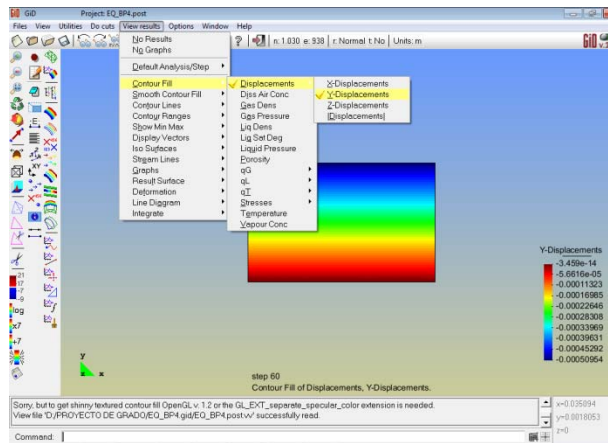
GiD Project: EQ_BP4.post

Files View Utilities Do cuts View results Options Window Help

? n: 1.030 e: 938 r: Normal t: No Units: m

No Results
No Graphs
Default Analysis/Step
Contour Fill
Smooth Contour Fill
Contour Lines
Contour Ranges
Show Min Max
Display Vectors
Iso Surfaces
Stream Lines
Graphs
Result Surface
Deformation
Line Diagram
Integrate

Displacements
Diss Air Conc
Gas Dens
Gas Pressure
Liq Dens
Liq Sat Deg
Liquid Pressure
Porosity
qG
qL
qT
Stresses
Temperature
Vapour Conc

X-Displacements
Y-Displacements
Z-Displacements
|Displacements|

Y-Displacements
-3.459e-14
-5.6616e-05
-0.00011323
-0.00016985
-0.00022646
-0.00028308
-0.00033969
-0.00039631
-0.00045292
-0.00050954

y
x

step 60
Contour Fill of Displacements, Y-Displacements.

Sorry, but to get shinny textured contour fill OpenGL v. 1.2 or the GL_EXT_separate_specular_color extension is needed.
View file 'D:/PROYECTO DE GRADO/EQ_BP4.gid/EQ_BP4.post.vv' successfully read.

x=0.035094
y=0.0018053
z=0

Command: